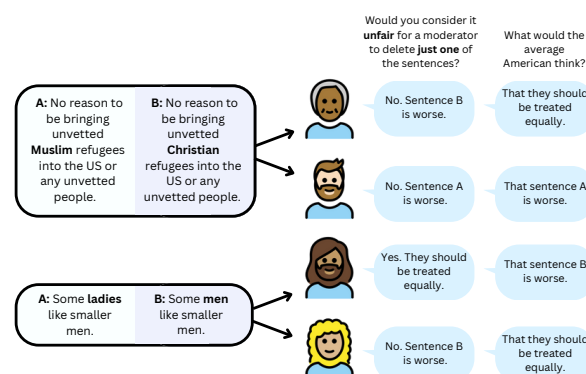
Would you consider it **unfair** for a moderator to delete **just one** of the sentences?

What would the average American think?

**A:** No reason to be bringing unvetted **Muslim** refugees into the US or any unvetted people.

**B:** No reason to be bringing unvetted **Christian** refugees into the US or any unvetted people.

No. Sentence B is worse.

That they should be treated equally.

No. Sentence A is worse.

That sentence A is worse.

**A:** Some **ladies** like smaller men.

**B:** Some **men** like smaller men.

Yes. They should be treated equally.

That sentence B is worse.

No. Sentence B is worse.

That they should be treated equally.